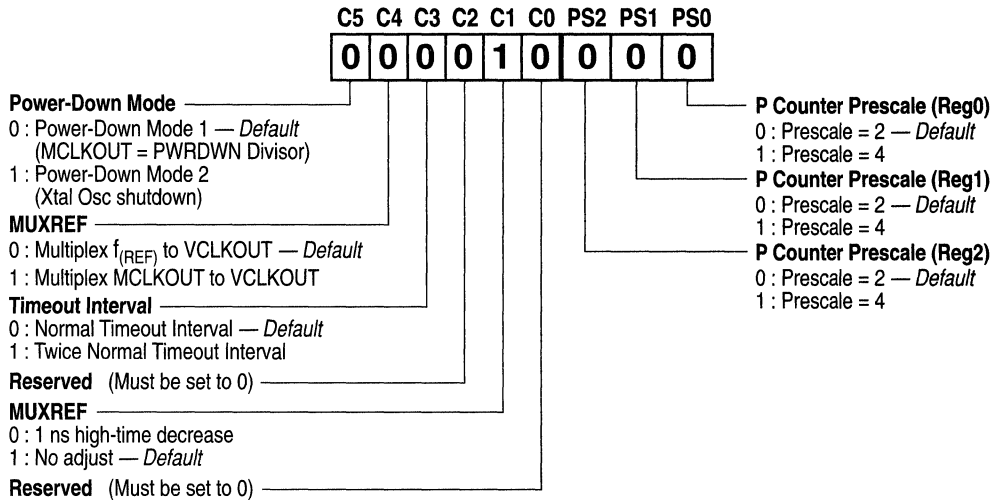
C5 C4 C3 C2 C1 C0 PS2 PS1 PS0

| 0 | 0 | 0 | 0 | 1 | 0 | 0 | 0 | 0 |
|---|---|---|---|---|---|---|---|---|

Power-Down Mode
0 : Power-Down Mode 1 — *Default* (MCLKOUT = PWRDWN Divisor)
1 : Power-Down Mode 2 (Xtal Osc shutdown)

MUXREF
0 : Multiplex $f_{(REF)}$ to VCLKOUT — *Default*
1 : Multiplex MCLKOUT to VCLKOUT

Timeout Interval
0 : Normal Timeout Interval — *Default*
1 : Twice Normal Timeout Interval

Reserved (Must be set to 0)

MUXREF
0 : 1 ns high-time decrease
1 : No adjust — *Default*

Reserved (Must be set to 0)

P Counter Prescale (Reg0)
0 : Prescale = 2 — *Default*
1 : Prescale = 4

P Counter Prescale (Reg1)
0 : Prescale = 2 — *Default*
1 : Prescale = 4

P Counter Prescale (Reg2)
0 : Prescale = 2 — *Default*
1 : Prescale = 4